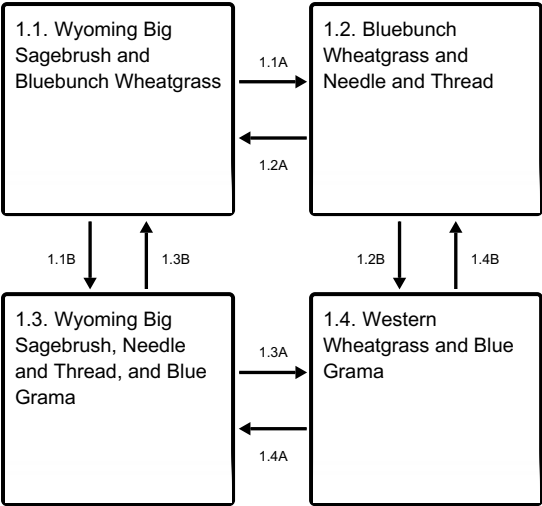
1.1. Wyoming Big Sagebrush and Bluebunch Wheatgrass

1.1A

1.2A

1.2. Bluebunch Wheatgrass and Needle and Thread

1.1B

1.3B

1.2B

1.4B

1.3. Wyoming Big Sagebrush, Needle and Thread, and Blue Grama

1.3A

1.4A

1.4. Western Wheatgrass and Blue Grama